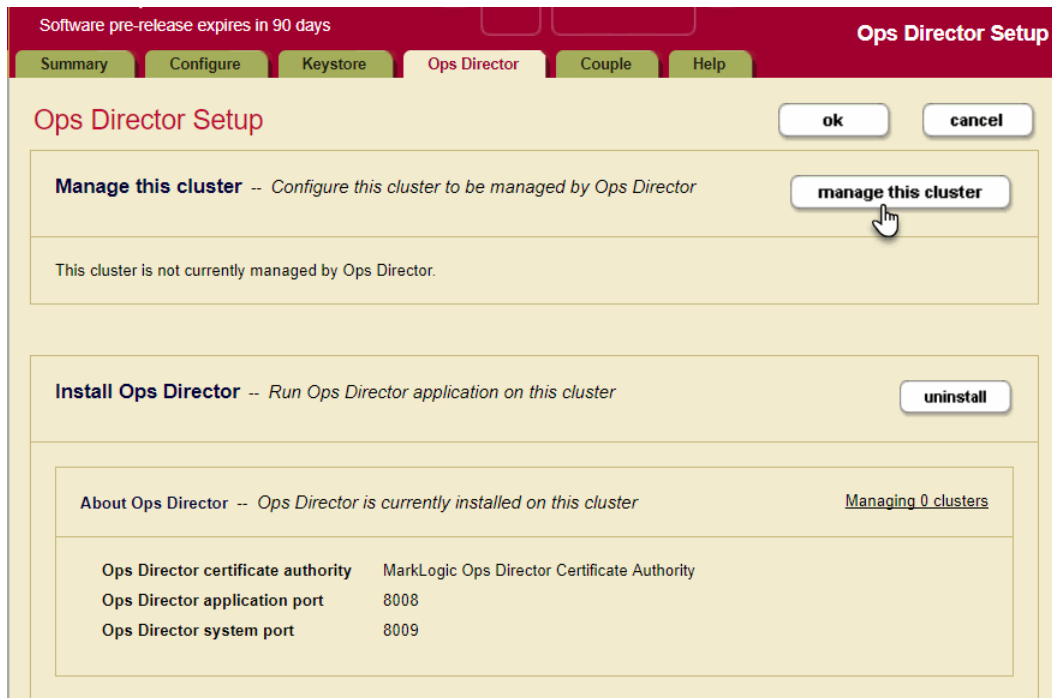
Software pre-release expires in 90 days

Ops Director Setup

Summary Configure Keystore Ops Director Couple Help

Ops Director Setup

ok cancel

**Manage this cluster** -- *Configure this cluster to be managed by Ops Director*

manage this cluster

This cluster is not currently managed by Ops Director.

**Install Ops Director** -- *Run Ops Director application on this cluster*

uninstall

**About Ops Director** -- *Ops Director is currently installed on this cluster*

Managing 0 clusters

| | |
|---|---|
| **Ops Director certificate authority** | MarkLogic Ops Director Certificate Authority |
| **Ops Director application port** | 8008 |
| **Ops Director system port** | 8009 |